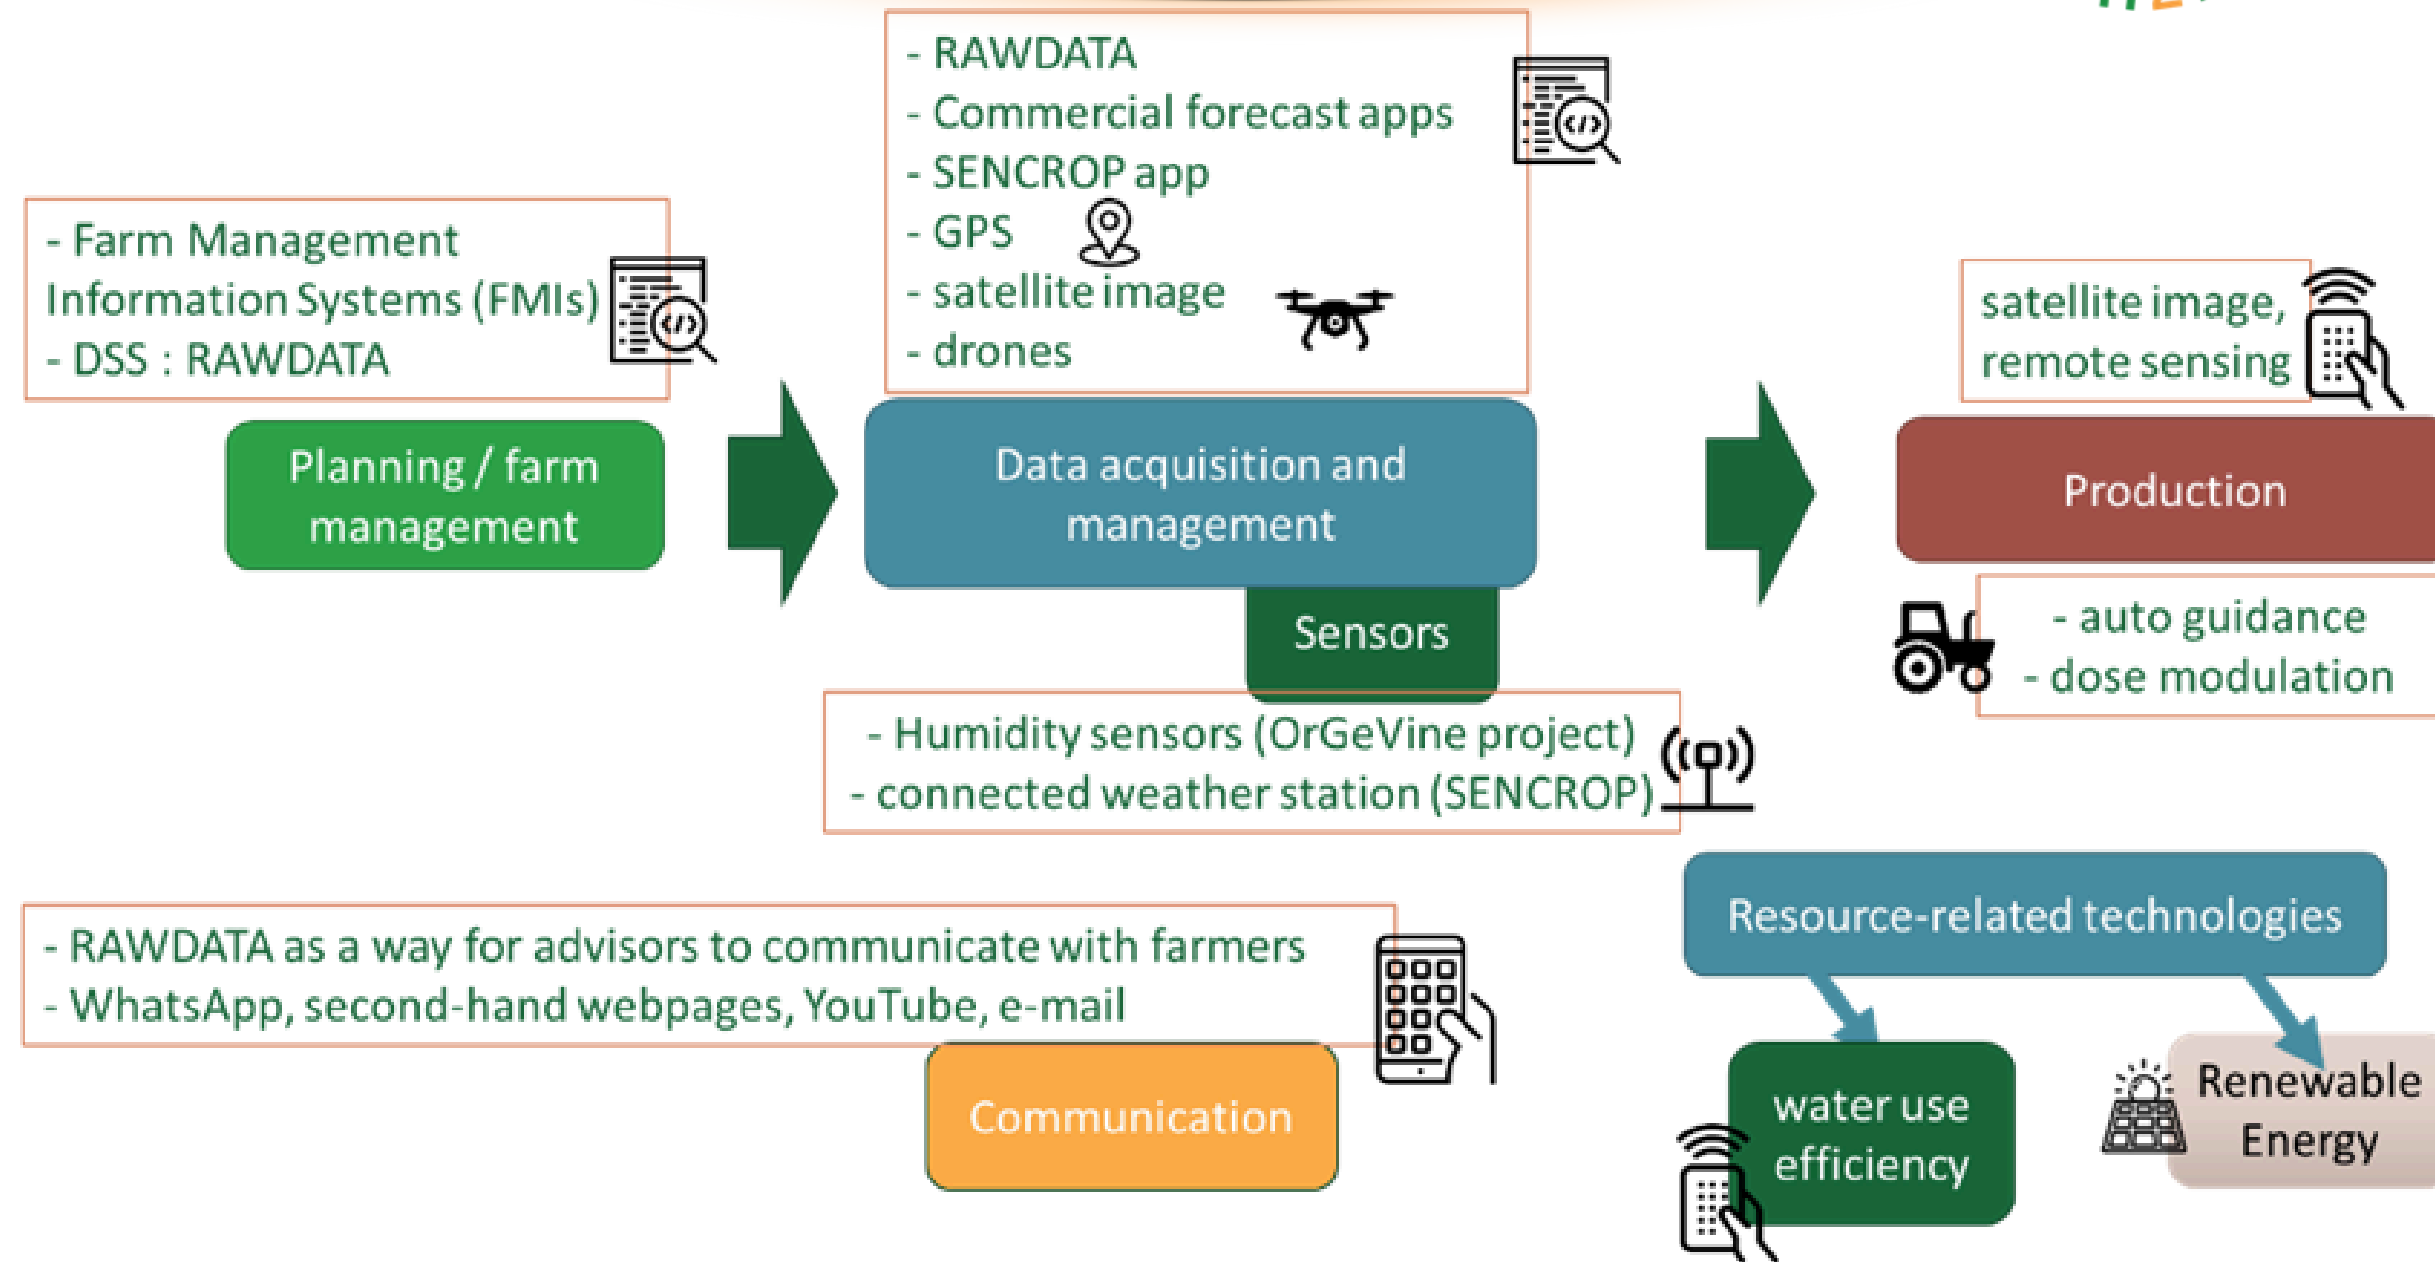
- Farm Management Information Systems (FMIs)
- DSS : RAWDATA

Planning / farm management

- RAWDATA
- Commercial forecast apps
- SENCROP app
- GPS
- satellite image
- drones

Data acquisition and management

Sensors

- Humidity sensors (OrGeVine project)
- connected weather station (SENCROP)

satellite image, remote sensing

Production

- auto guidance
- dose modulation

- RAWDATA as a way for advisors to communicate with farmers
- WhatsApp, second-hand webpages, YouTube, e-mail

Communication

Resource-related technologies

water use efficiency

Renewable Energy